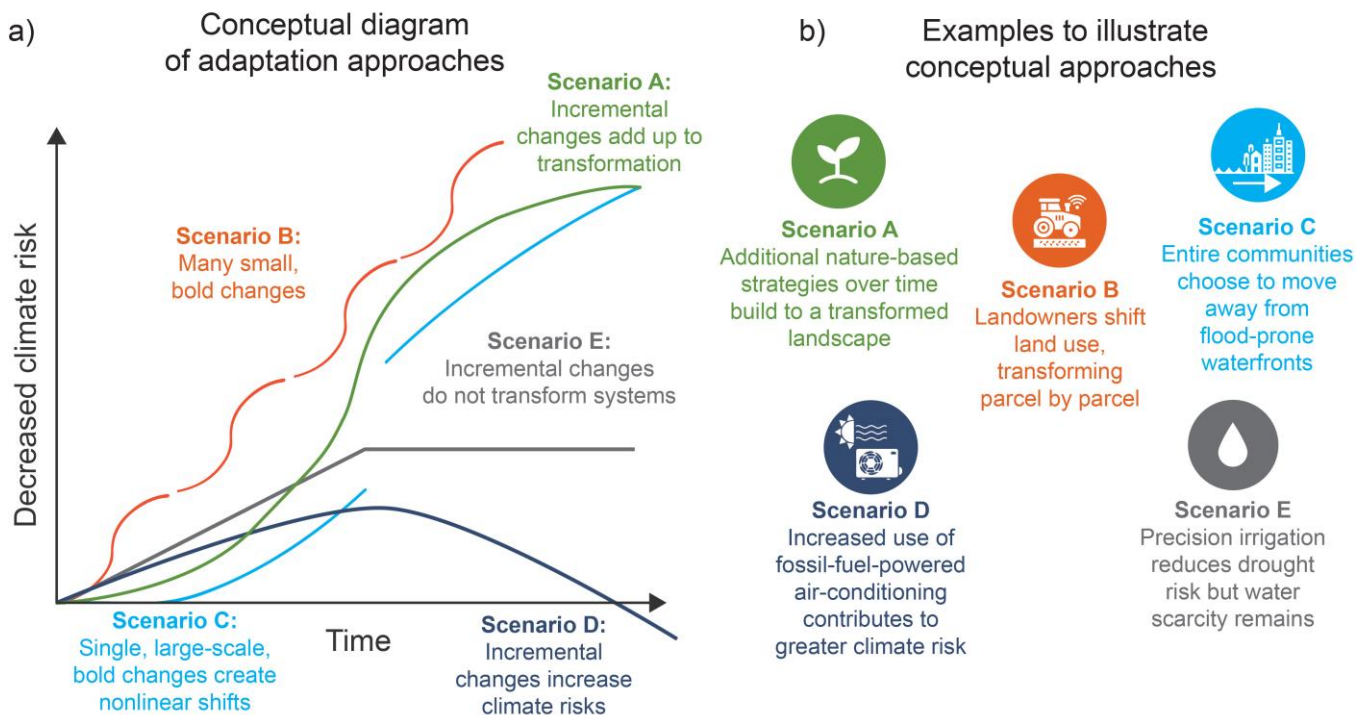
a) Conceptual diagram of adaptation approaches

Scenario A: Incremental changes add up to transformation

Scenario B: Many small, bold changes

Scenario E: Incremental changes do not transform systems

Decreased climate risk

Time

Scenario C: Single, large-scale, bold changes create nonlinear shifts

Scenario D: Incremental changes increase climate risks

b) Examples to illustrate conceptual approaches

Scenario A
Additional nature-based strategies over time build to a transformed landscape

Scenario B
Landowners shift land use, transforming parcel by parcel

Scenario C
Entire communities choose to move away from flood-prone waterfronts

Scenario D
Increased use of fossil-fuel-powered air-conditioning contributes to greater climate risk

Scenario E
Precision irrigation reduces drought risk but water scarcity remains